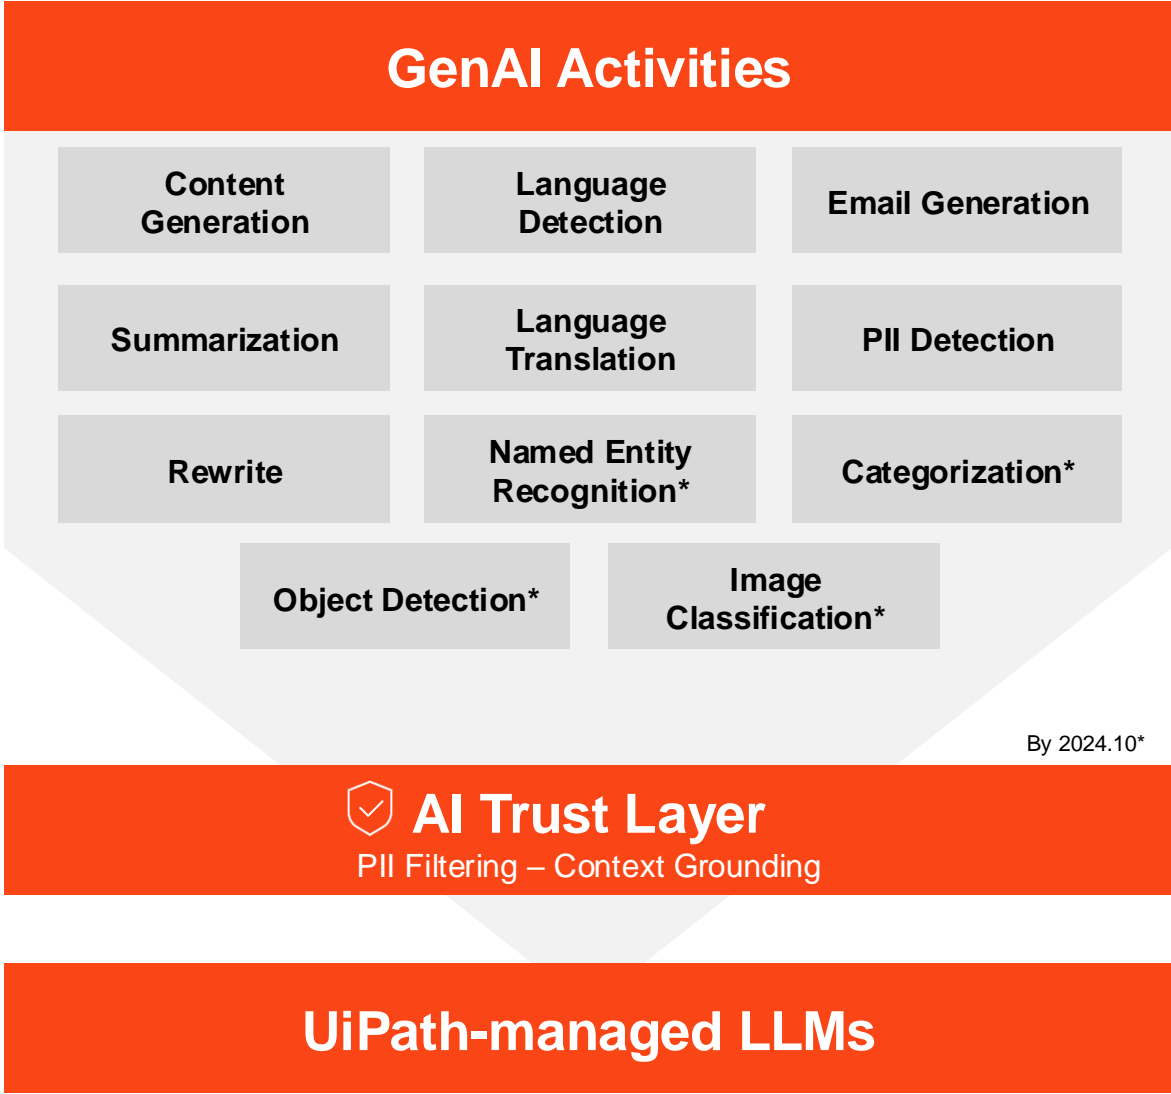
GenAI Activities

Content Generation

Language Detection

Email Generation

Summarization

Language Translation

PII Detection

Rewrite

Named Entity Recognition*

Categorization*

Object Detection*

Image Classification*

By 2024.10*

AI Trust Layer

PII Filtering – Context Grounding

UiPath-managed LLMs